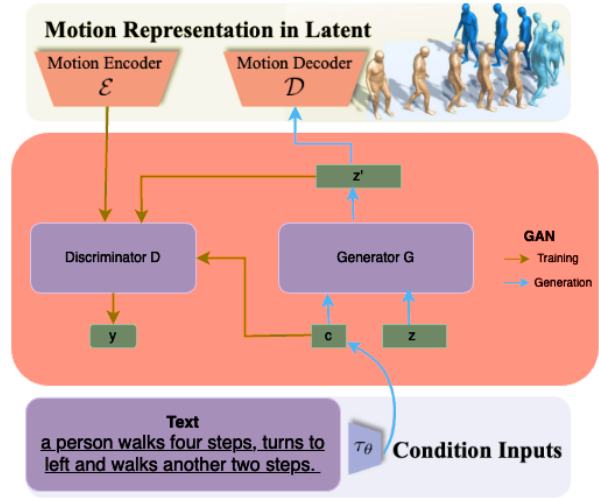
Motion Representation in Latent

Motion Encoder
$\mathcal{E}$

Motion Decoder
$\mathcal{D}$

z'

Discriminator D

Generator G

GAN
Training
Generation

y

c

z

Text
a person walks four steps, turns to left and walks another two steps.

$\tau_\theta$

Condition Inputs